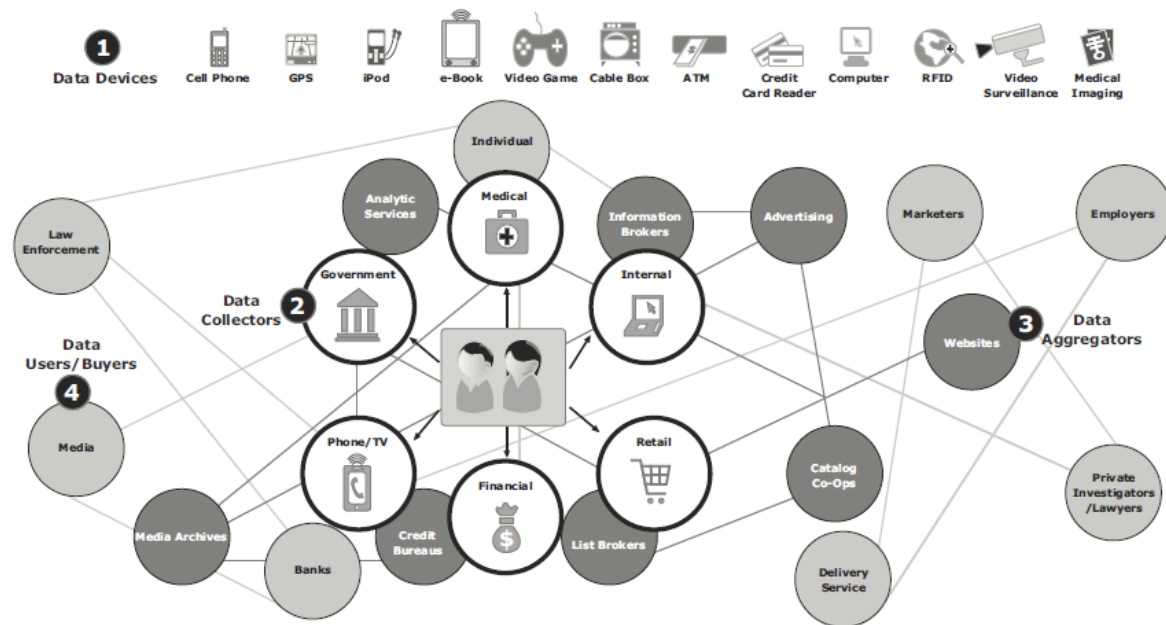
1 Data Devices

Cell Phone

GPS

iPod

e-Book

Video Game

Cable Box

ATM

Credit Card Reader

Computer

RFID

Video Surveillance

Medical Imaging

Individual

Analytic Services

Medical

Information Brokers

Advertising

Marketers

Employers

Law Enforcement

Data Collectors 2

Government

Internal

Websites

3 Data Aggregators

Data Users/Buyers 4

Media

Phone/TV

Retail

Catalog Co-Ops

Financial

Private Investigators /Lawyers

Media Archives

Banks

Credit Bureaus

List Brokers

Delivery Service